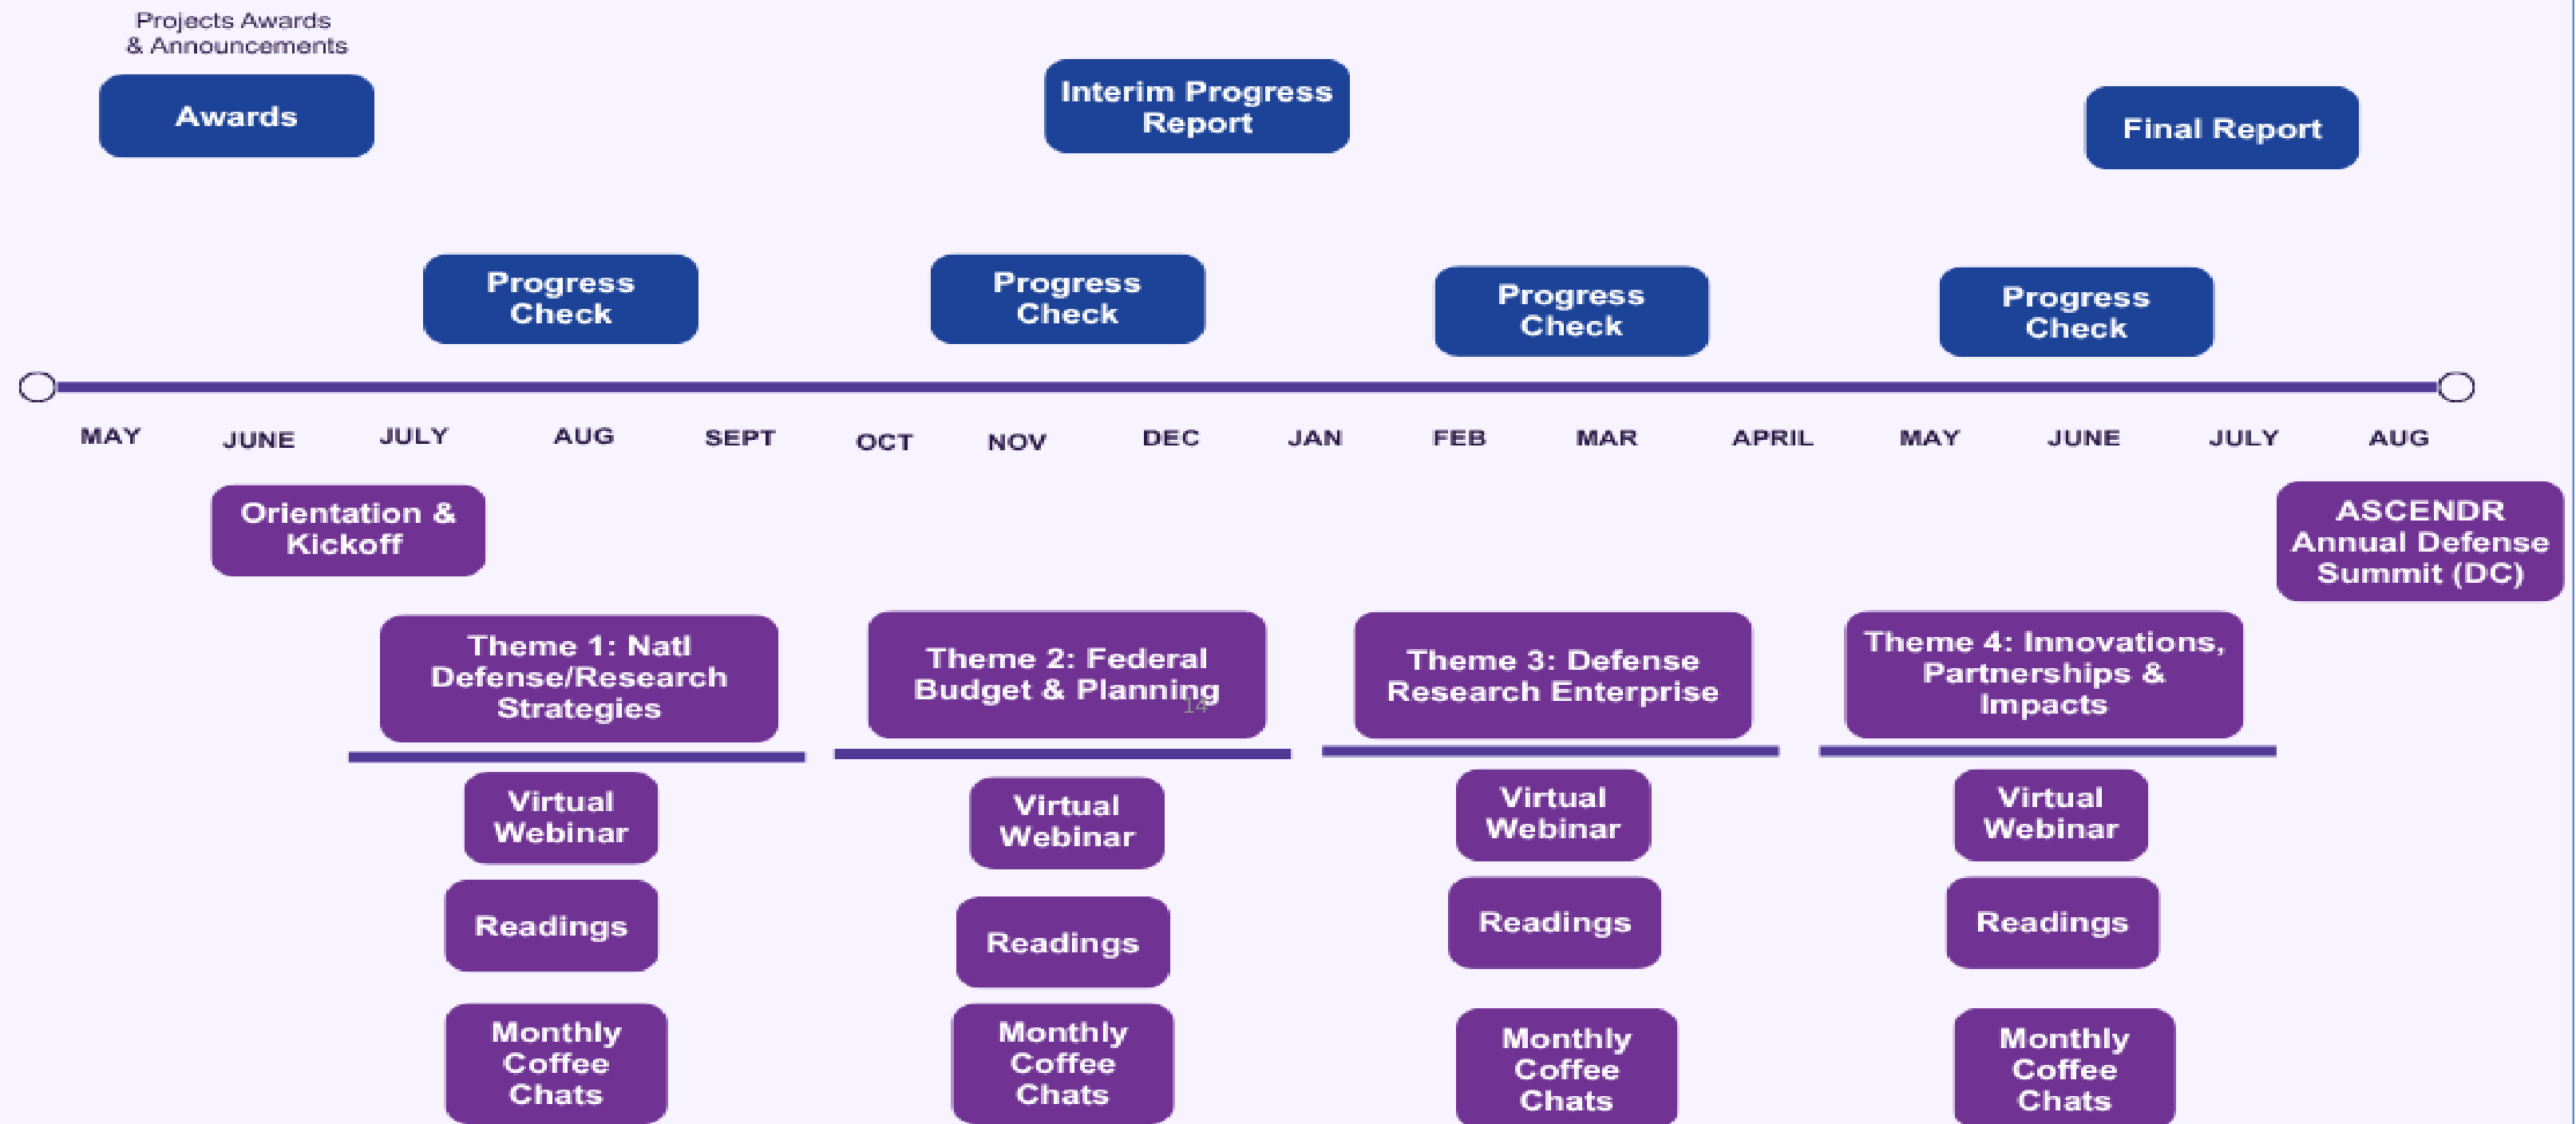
Projects Awards & Announcements

Awards

Interim Progress Report

Final Report

Progress Check

Progress Check

Progress Check

Progress Check

MAY JUNE JULY AUG SEPT OCT NOV DEC JAN FEB MAR APRIL MAY JUNE JULY AUG

Orientation & Kickoff

ASCENDR Annual Defense Summit (DC)

Theme 1: Natl Defense/Research Strategies

Virtual Webinar

Readings

Monthly Coffee Chats

Theme 2: Federal Budget & Planning

14

Virtual Webinar

Readings

Monthly Coffee Chats

Theme 3: Defense Research Enterprise

Virtual Webinar

Readings

Monthly Coffee Chats

Theme 4: Innovations, Partnerships & Impacts

Virtual Webinar

Readings

Monthly Coffee Chats